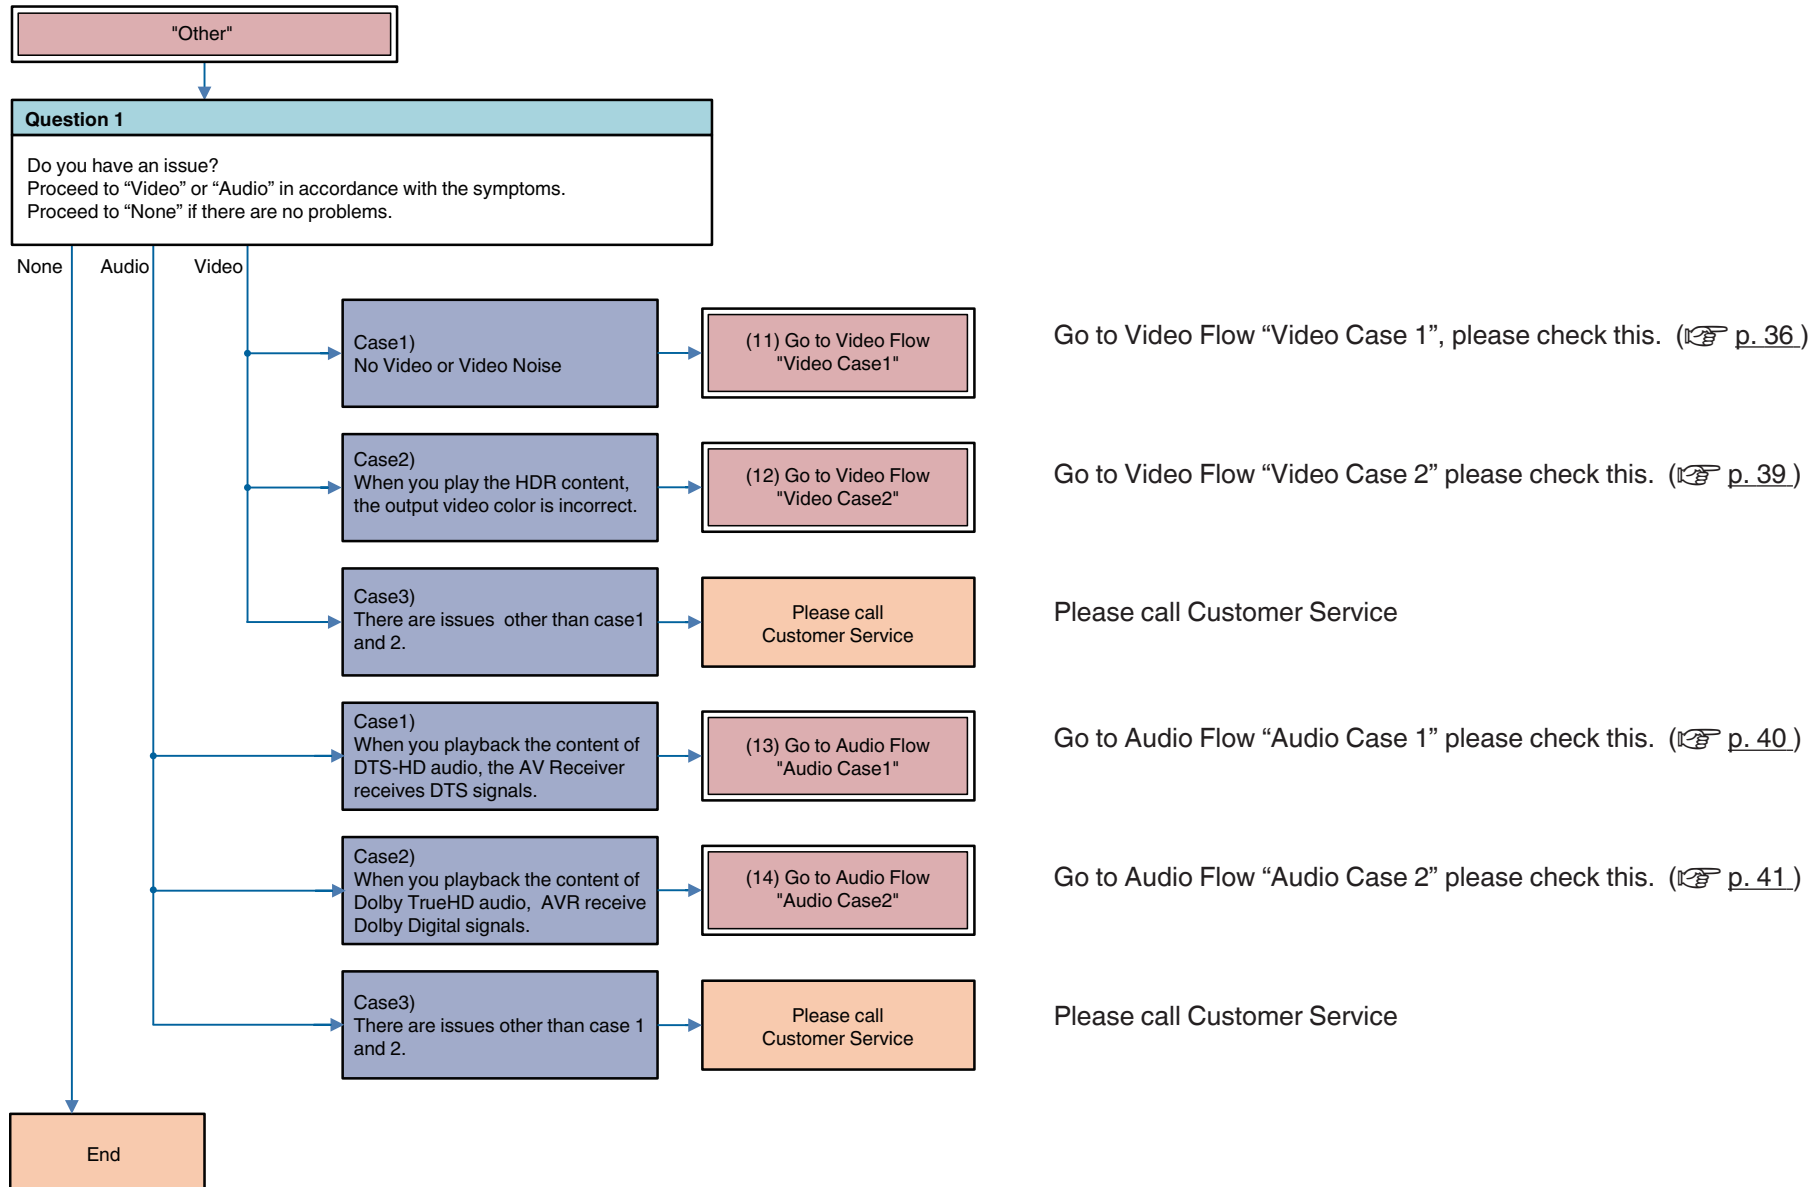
"Other"

**Question 1**

Do you have an issue?
Proceed to “Video” or “Audio” in accordance with the symptoms.
Proceed to “None” if there are no problems.

None

Audio

Video

Case1)
No Video or Video Noise

(11) Go to Video Flow "Video Case1"

Go to Video Flow “Video Case 1”, please check this. (☞ p. 36 )

Case2)
When you play the HDR content, the output video color is incorrect.

(12) Go to Video Flow "Video Case2"

Go to Video Flow “Video Case 2” please check this. (☞ p. 39 )

Case3)
There are issues other than case1 and 2.

Please call Customer Service

Please call Customer Service

Case1)
When you playback the content of DTS-HD audio, the AV Receiver receives DTS signals.

(13) Go to Audio Flow "Audio Case1"

Go to Audio Flow “Audio Case 1” please check this. (☞ p. 40 )

Case2)
When you playback the content of Dolby TrueHD audio, AVR receive Dolby Digital signals.

(14) Go to Audio Flow "Audio Case2"

Go to Audio Flow “Audio Case 2” please check this. (☞ p. 41 )

Case3)
There are issues other than case 1 and 2.

Please call Customer Service

Please call Customer Service

End